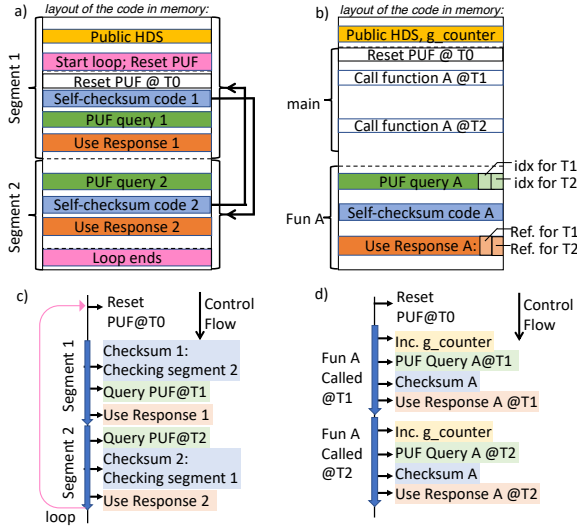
a) layout of the code in memory:

Public HDS
Start loop; Reset PUF
Reset PUF @ T0
Self-checksum code 1
PUF query 1
Use Response 1
Segment 1

PUF query 2
Self-checksum code 2
Use Response 2
Loop ends
Segment 2

b) layout of the code in memory:

Public HDS, g_counter
Reset PUF @ T0
Call function A @T1
Call function A @T2
main

PUF query A
idx for T1
idx for T2
Self-checksum code A
Use Response A:
Ref. for T1
Ref. for T2
Fun A

c)
Reset PUF@T0
Control Flow
Segment 1
Checksum 1: Checking segment 2
Query PUF@T1
Use Response 1
Segment 2
Query PUF@T2
Checksum 2: Checking segment 1
Use Response 2
loop

d)
Reset PUF@T0
Control Flow
Fun A Called @T1
Inc. g_counter
PUF Query A@T1
Checksum A
Use Response A @T1
Fun A Called @T2
Inc. g_counter
PUF Query A @T2
Checksum A
Use Response A @T2